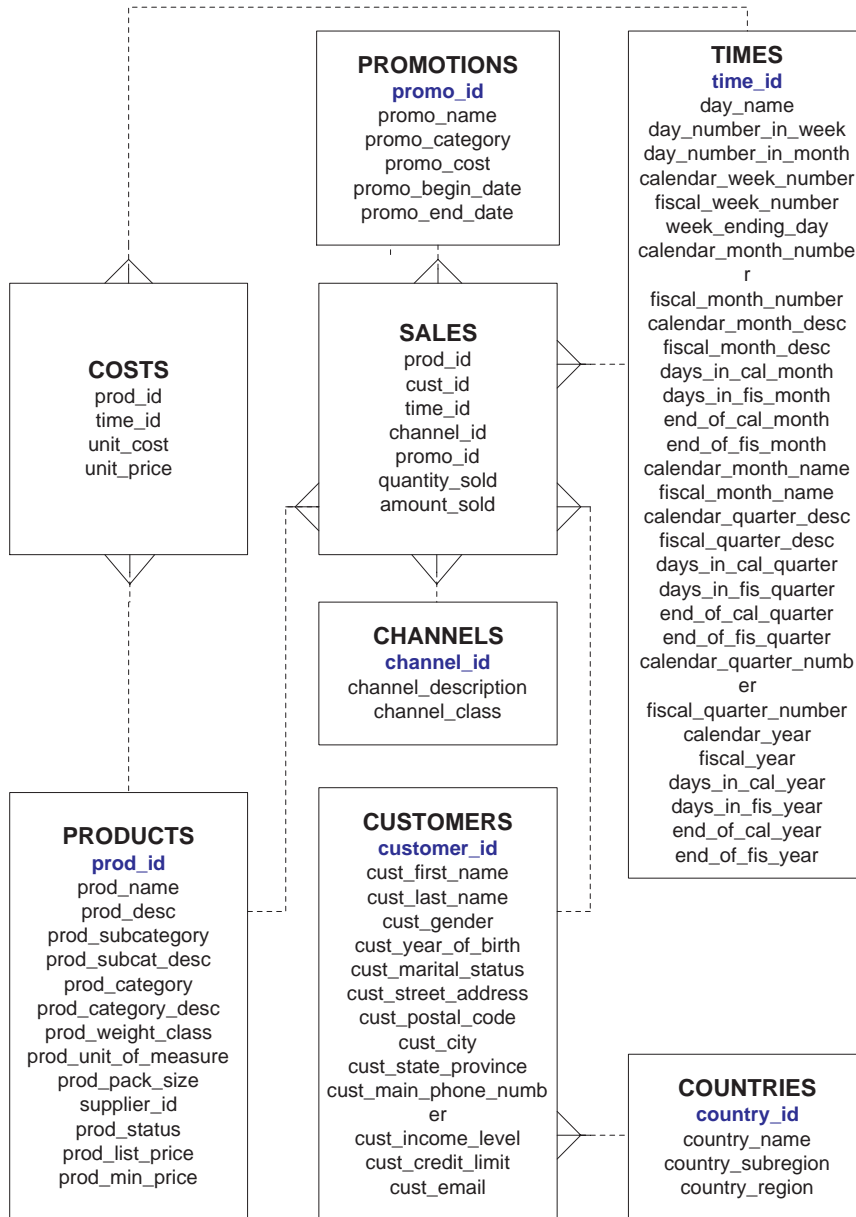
PROMOTIONS
promo_id
promo_name
promo_category
promo_cost
promo_begin_date
promo_end_date

TIMES
time_id
day_name
day_number_in_week
day_number_in_month
calendar_week_number
fiscal_week_number
week_ending_day
calendar_month_numbe r
fiscal_month_number
calendar_month_desc
fiscal_month_desc
days_in_cal_month
days_in_fis_month
end_of_cal_month
end_of_fis_month
calendar_month_name
fiscal_month_name
calendar_quarter_desc
fiscal_quarter_desc
days_in_cal_quarter
days_in_fis_quarter
end_of_cal_quarter
end_of_fis_quarter
calendar_quarter_numb er
fiscal_quarter_number
calendar_year
fiscal_year
days_in_cal_year
days_in_fis_year
end_of_cal_year
end_of_fis_year

COSTS
prod_id
time_id
unit_cost
unit_price

SALES
prod_id
cust_id
time_id
channel_id
promo_id
quantity_sold
amount_sold

CHANNELS
channel_id
channel_description
channel_class

PRODUCTS
prod_id
prod_name
prod_desc
prod_subcategory
prod_subcat_desc
prod_category
prod_category_desc
prod_weight_class
prod_unit_of_measure
prod_pack_size
supplier_id
prod_status
prod_list_price
prod_min_price

CUSTOMERS
customer_id
cust_first_name
cust_last_name
cust_gender
cust_year_of_birth
cust_marital_status
cust_street_address
cust_postal_code
cust_city
cust_state_province
cust_main_phone_numb er
cust_income_level
cust_credit_limit
cust_email

COUNTRIES
country_id
country_name
country_subregion
country_region